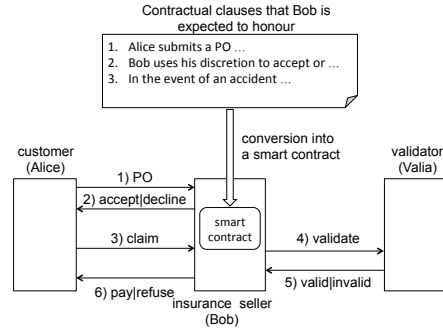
Contractual clauses that Bob is expected to honour

1. Alice submits a PO …
2. Bob uses his discretion to accept or …
3. In the event of an accident …

conversion into a smart contract

customer (Alice)

validator (Valia)

1) PO

2) accept|decline

3) claim

smart contract

4) validate

5) valid|invalid

6) pay|refuse

insurance seller (Bob)